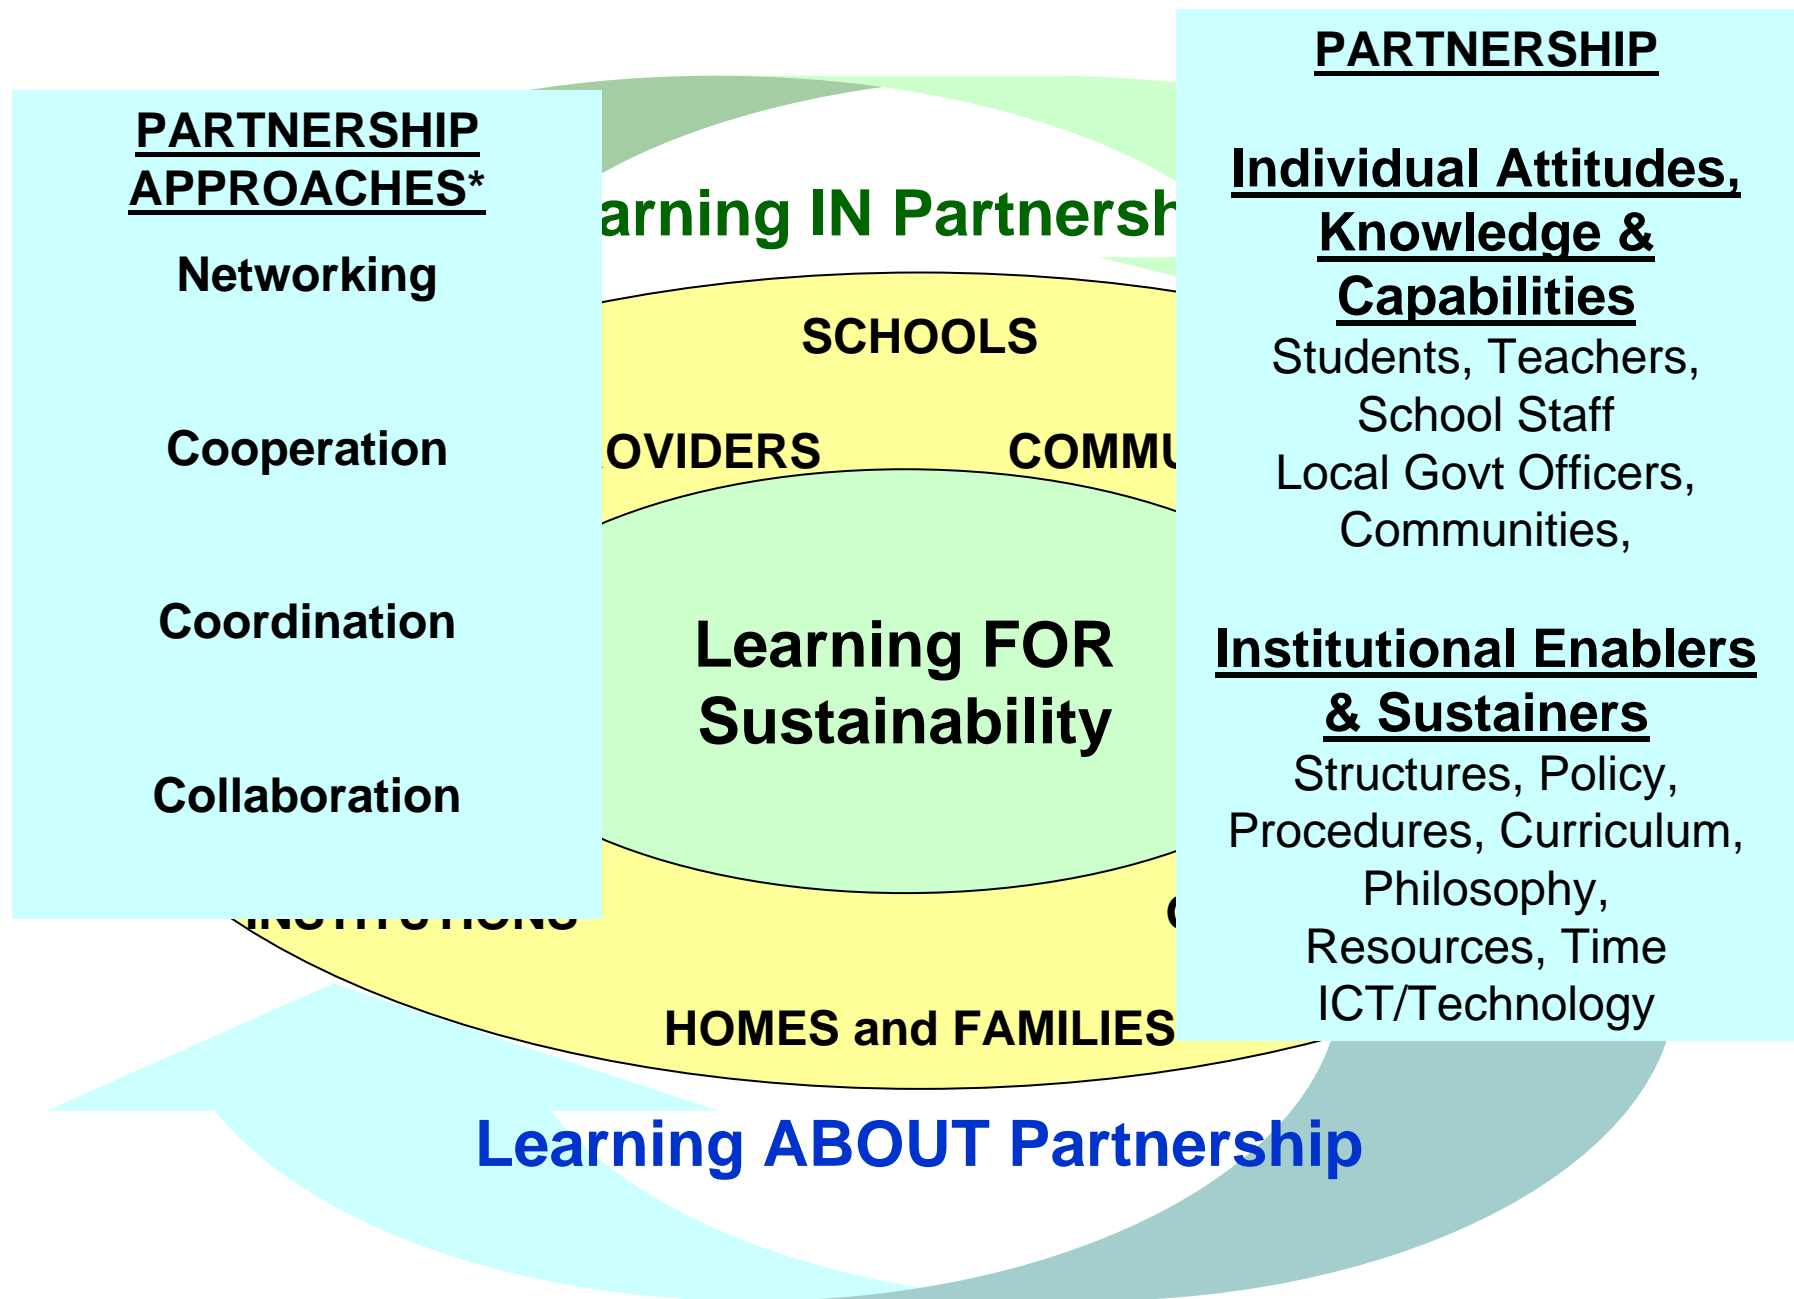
PARTNERSHIP APPROACHES*

Networking

Cooperation

Coordination

Collaboration

arning IN Partnersh

SCHOOLS

OVIDERS

COMMU

Learning FOR Sustainability

INSTITUTIONS

C

HOMES and FAMILIES

PARTNERSHIP

Individual Attitudes, Knowledge & Capabilities

Students, Teachers, School Staff Local Govt Officers, Communities,

Institutional Enablers & Sustainers

Structures, Policy, Procedures, Curriculum, Philosophy, Resources, Time ICT/Technology

Learning ABOUT Partnership